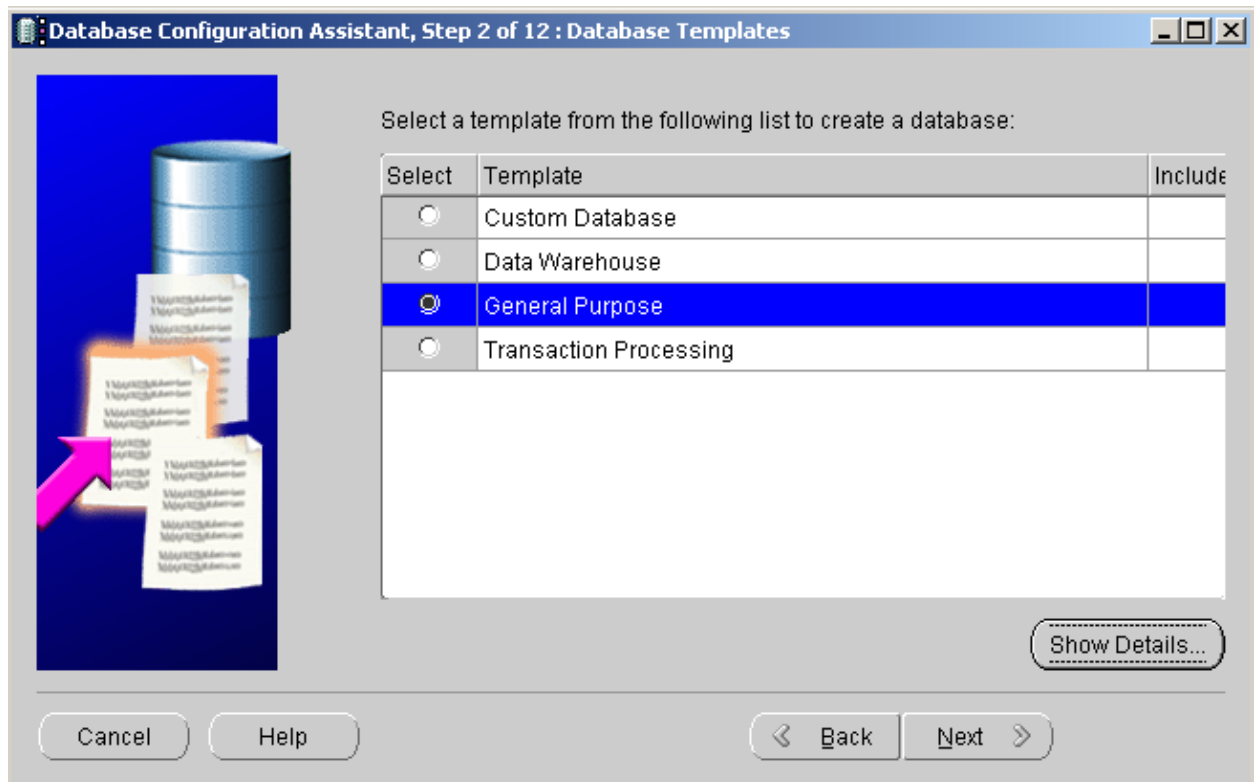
Database Configuration Assistant, Step 2 of 12 : Database Templates

Select a template from the following list to create a database:

| Select | Template | Include |
|---|---|---|
| | Custom Database | |
| | Data Warehouse | |
| | General Purpose | |
| | Transaction Processing | |

Show Details...

Cancel

Help

Back

Next